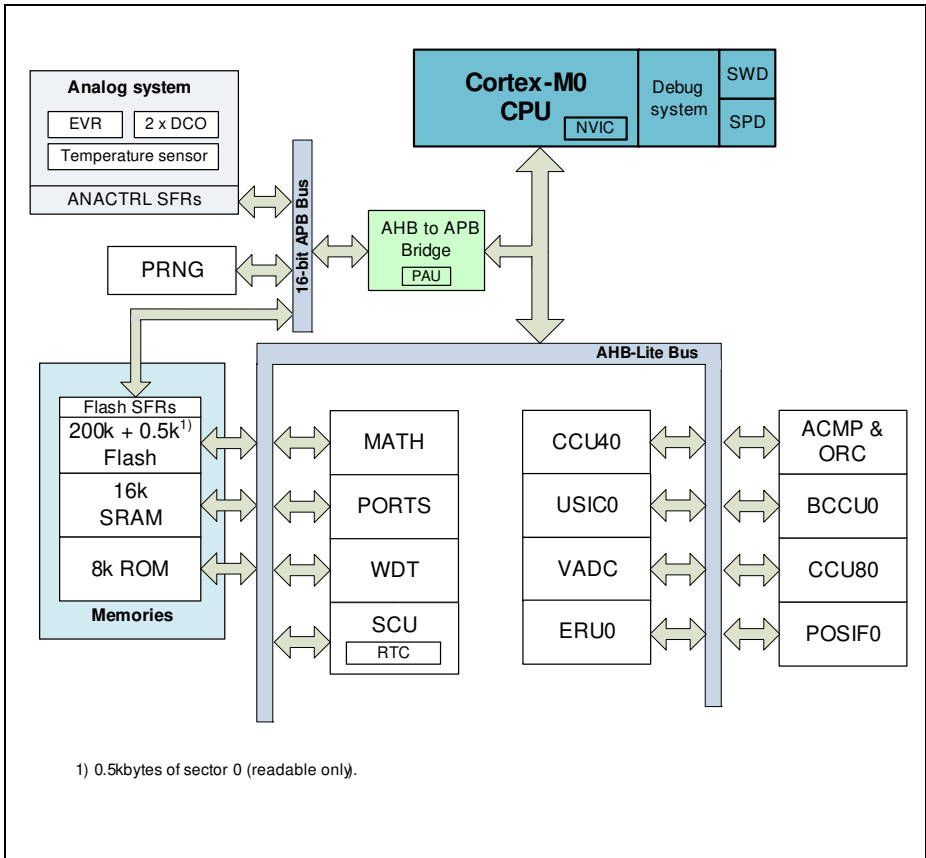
Cortex-M0
CPU
NVIC
Debug system
SWD
SPD

Analog system
EVR
2 x DCO
Temperature sensor
ANACTRL SFRs

16-bit APB Bus

AHB to APB Bridge
PAU

PRNG

AHB-Lite Bus

Flash SFRs
200k + 0.5k$^{1)}$ Flash
16k SRAM
8k ROM
Memories

MATH
PORTS
WDT
SCU
RTC

CCU40
USIC0
VADC
ERU0

ACMP & ORC
BCCU0
CCU80
POSIF0

1) 0.5kbytes of sector 0 (readable only).